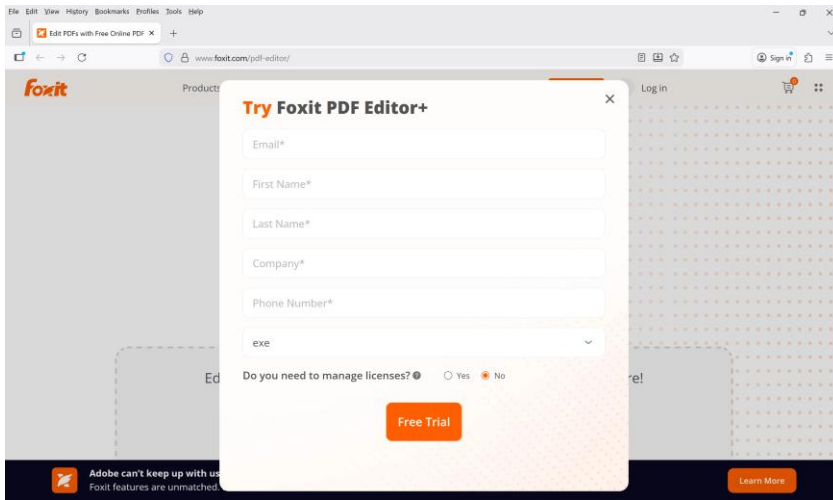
File Edit View History Bookmarks Profiles Tools Help

Edit PDFs with Free Online PDF ×

www.foxit.com/pdf-editor/

Sign in

Foxit

Products

Log in

Try Foxit PDF Editor+

×

Email*

First Name*

Last Name*

Company*

Phone Number*

exe

Do you need to manage licenses? Yes No

Free Trial

Ed

re!

Adobe can't keep up with us

Foxit features are unmatched.

Learn More